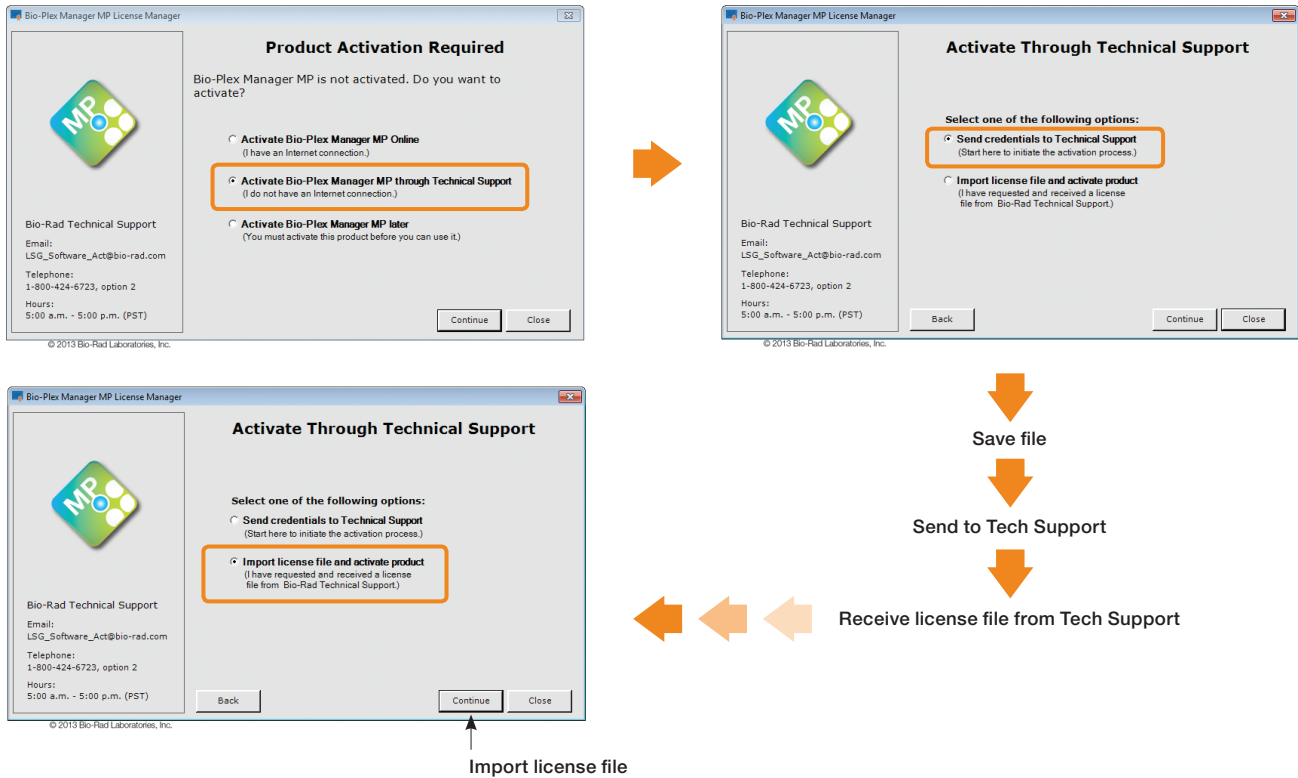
Bio-Plex Manager MP License Manager

MP

Product Activation Required

Bio-Plex Manager MP is not activated. Do you want to activate?

Activate Bio-Plex Manager MP Online
(I have an Internet connection.)

Activate Bio-Plex Manager MP through Technical Support
(I do not have an Internet connection.)

Activate Bio-Plex Manager MP later
(You must activate this product before you can use it.)

Bio-Rad Technical Support

Email:
LSG_Software_Act@bio-rad.com

Telephone:
1-800-424-6723, option 2

Hours:
5:00 a.m. - 5:00 p.m. (PST)

Continue Close

© 2013 Bio-Rad Laboratories, Inc.

Bio-Plex Manager MP License Manager

MP

Activate Through Technical Support

Select one of the following options:

Send credentials to Technical Support
(Start here to initiate the activation process.)

Import license file and activate product
(I have requested and received a license file from Bio-Rad Technical Support.)

Bio-Rad Technical Support

Email:
LSG_Software_Act@bio-rad.com

Telephone:
1-800-424-6723, option 2

Hours:
5:00 a.m. - 5:00 p.m. (PST)

Back Continue Close

© 2013 Bio-Rad Laboratories, Inc.

Save file

Send to Tech Support

Receive license file from Tech Support

Bio-Plex Manager MP License Manager

MP

Activate Through Technical Support

Select one of the following options:

Send credentials to Technical Support
(Start here to initiate the activation process.)

Import license file and activate product
(I have requested and received a license file from Bio-Rad Technical Support.)

Bio-Rad Technical Support

Email:
LSG_Software_Act@bio-rad.com

Telephone:
1-800-424-6723, option 2

Hours:
5:00 a.m. - 5:00 p.m. (PST)

Back Continue Close

© 2013 Bio-Rad Laboratories, Inc.

Import license file